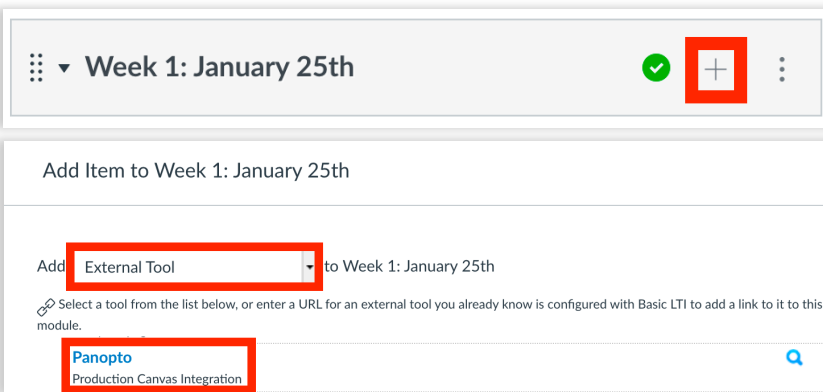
Week 1: January 25th

Add Item to Week 1: January 25th

Add External Tool to Week 1: January 25th

Select a tool from the list below, or enter a URL for an external tool you already know is configured with Basic LTI to add a link to it to this module.

Panopto
Production Canvas Integration